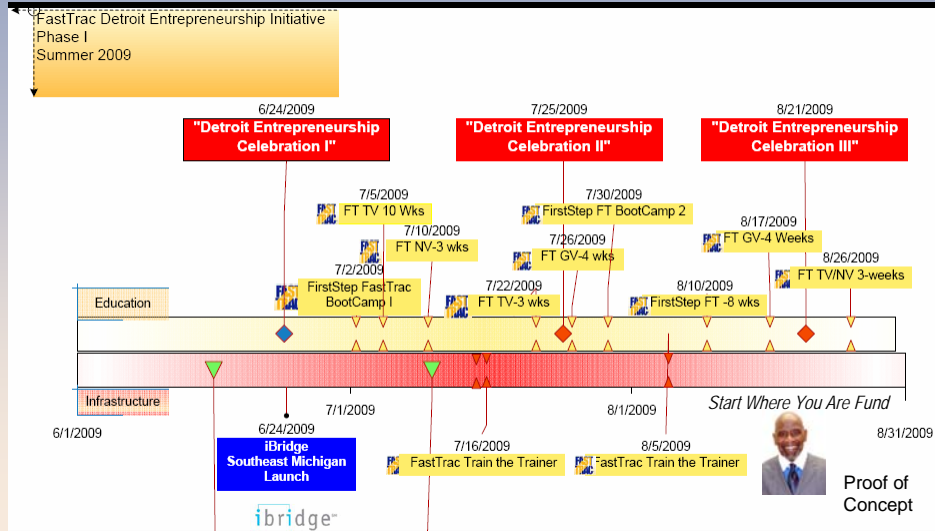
FastTrac Detroit Entrepreneurship Initiative
Phase I
Summer 2009

6/24/2009
"Detroit Entrepreneurship Celebration I"

7/25/2009
"Detroit Entrepreneurship Celebration II"

8/21/2009
"Detroit Entrepreneurship Celebration III"

7/5/2009
FT TV 10 Wks

7/30/2009
FirstStep FT BootCamp 2

7/10/2009
FT NV-3 wks

7/26/2009
FT GV-4 wks

8/17/2009
FT GV-4 Weeks

8/26/2009
FT TV/NV 3-weeks

7/2/2009
FirstStep FastTrac BootCamp I

7/22/2009
FT TV-3 wks

8/10/2009
FirstStep FT -8 wks

Education

Infrastructure

7/1/2009

8/1/2009

Start Where You Are Fund

6/1/2009

6/24/2009

8/31/2009

iBridge
Southeast Michigan
Launch

7/16/2009
FastTrac Train the Trainer

8/5/2009
FastTrac Train the Trainer

Proof of Concept

ibridge